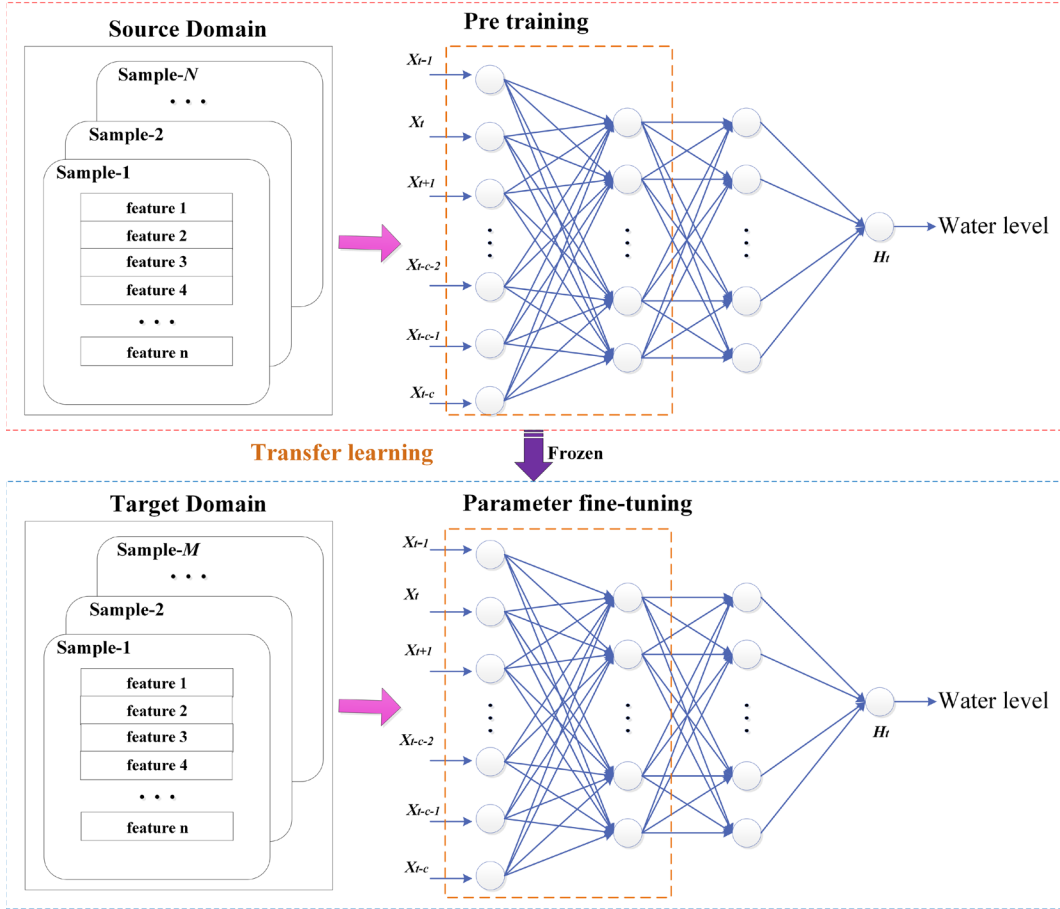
Source Domain

Sample-$N$

• • •

Sample-2

Sample-1

feature 1

feature 2

feature 3

feature 4

• • •

feature n

Pre training

$X_{t-1}$

$X_t$

$X_{t+1}$

$X_{t-c-2}$

$X_{t-c-1}$

$X_{t-c}$

$H_t$

Water level

Transfer learning

Frozen

Target Domain

Sample-$M$

• • •

Sample-2

Sample-1

feature 1

feature 2

feature 3

feature 4

• • •

feature n

Parameter fine-tuning

$X_{t-1}$

$X_t$

$X_{t+1}$

$X_{t-c-2}$

$X_{t-c-1}$

$X_{t-c}$

$H_t$

Water level